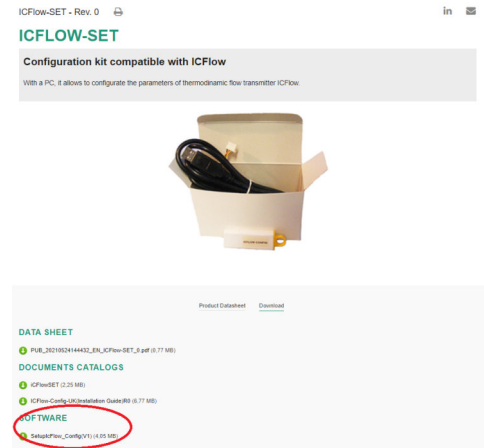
ICFlow-SET - Rev. 0

in

ICFLOW-SET

Configuration kit compatible with ICFlow

With a PC, it allows to configurate the parameters of thermodinamic flow transmitter ICFlow.

Product Datasheet Download

DATA SHEET

PUB_20210524144432_EN_ICFlow-SET_0.pdf (0.77 MB)

DOCUMENTS CATALOGS

ICFlowSET (2.25 MB)

ICFlow-Config-UK(Installation Guide)R0 (0.77 MB)

SOFTWARE

SetupIcFlow_Config(V1) (4.85 MB)